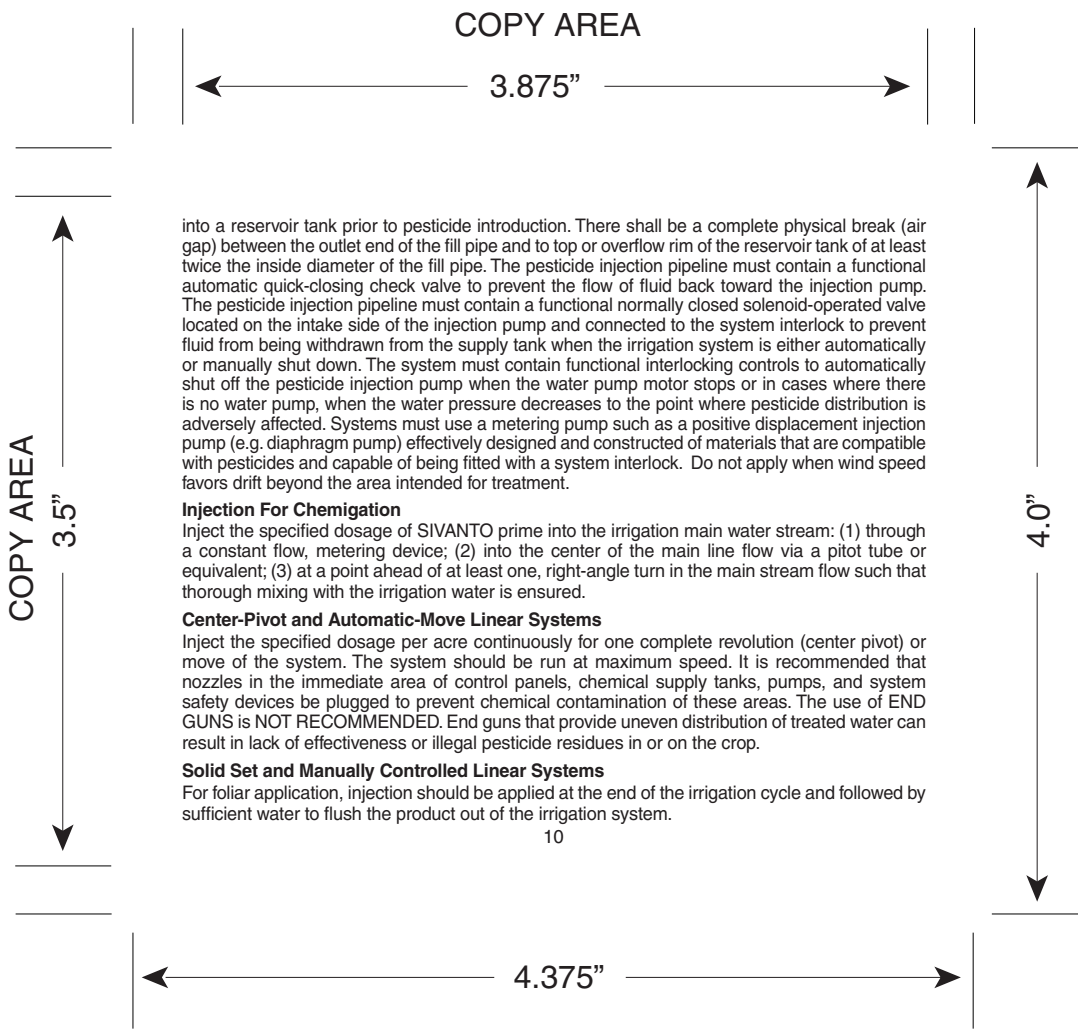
COPY AREA

3.875"

COPY AREA

3.5"

4.0"

into a reservoir tank prior to pesticide introduction. There shall be a complete physical break (air gap) between the outlet end of the fill pipe and to top or overflow rim of the reservoir tank of at least twice the inside diameter of the fill pipe. The pesticide injection pipeline must contain a functional automatic quick-closing check valve to prevent the flow of fluid back toward the injection pump. The pesticide injection pipeline must contain a functional normally closed solenoid-operated valve located on the intake side of the injection pump and connected to the system interlock to prevent fluid from being withdrawn from the supply tank when the irrigation system is either automatically or manually shut down. The system must contain functional interlocking controls to automatically shut off the pesticide injection pump when the water pump motor stops or in cases where there is no water pump, when the water pressure decreases to the point where pesticide distribution is adversely affected. Systems must use a metering pump such as a positive displacement injection pump (e.g. diaphragm pump) effectively designed and constructed of materials that are compatible with pesticides and capable of being fitted with a system interlock. Do not apply when wind speed favors drift beyond the area intended for treatment.

**Injection For Chemigation**
Inject the specified dosage of SIVANTO prime into the irrigation main water stream: (1) through a constant flow, metering device; (2) into the center of the main line flow via a pitot tube or equivalent; (3) at a point ahead of at least one, right-angle turn in the main stream flow such that thorough mixing with the irrigation water is ensured.

**Center-Pivot and Automatic-Move Linear Systems**
Inject the specified dosage per acre continuously for one complete revolution (center pivot) or move of the system. The system should be run at maximum speed. It is recommended that nozzles in the immediate area of control panels, chemical supply tanks, pumps, and system safety devices be plugged to prevent chemical contamination of these areas. The use of END GUNS is NOT RECOMMENDED. End guns that provide uneven distribution of treated water can result in lack of effectiveness or illegal pesticide residues in or on the crop.

**Solid Set and Manually Controlled Linear Systems**
For foliar application, injection should be applied at the end of the irrigation cycle and followed by sufficient water to flush the product out of the irrigation system.

10

4.375"